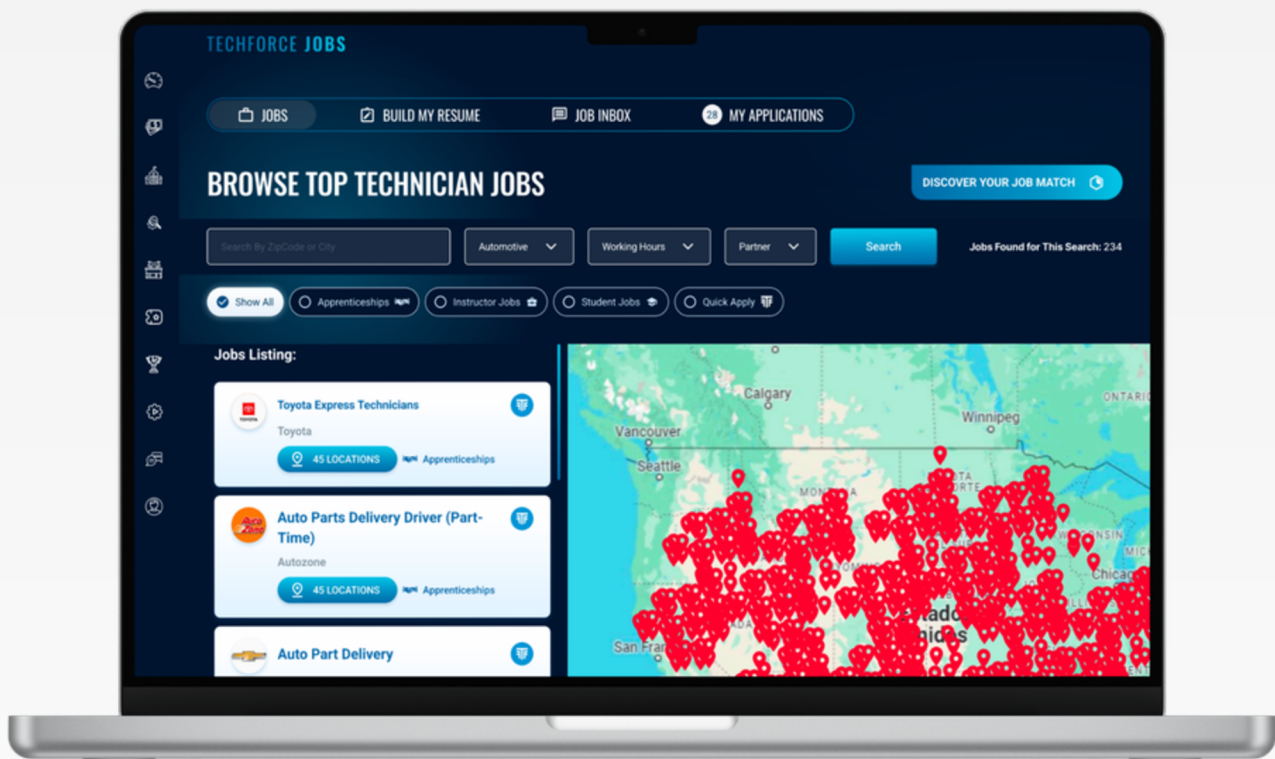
TECHFORCE JOBS

JOBS
BUILD MY RESUME
JOB INBOX
28 MY APPLICATIONS

BROWSE TOP TECHNICIAN JOBS

DISCOVER YOUR JOB MATCH

Search By ZipCode or City
Automotive
Working Hours
Partner
Search
Jobs Found for This Search: 234

Show All
Apprenticeships
Instructor Jobs
Student Jobs
Quick Apply

Jobs Listing:

Toyota Express Technicians
Toyota
45 LOCATIONS
Apprenticeships

Auto Parts Delivery Driver (Part-Time)
Autozone
45 LOCATIONS
Apprenticeships

Auto Part Delivery

Calgary
ONTARIO
Winnipeg
Vancouver
Seattle
MONTANA
Chicago
San Fran